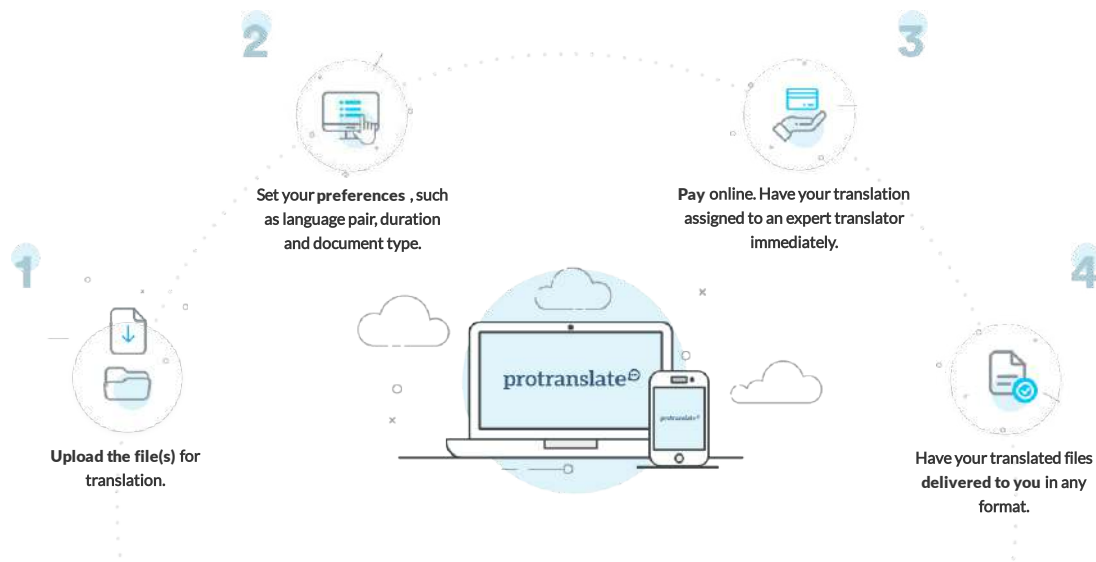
2

3

Set your preferences , such as language pair, duration and document type.

Pay online. Have your translation assigned to an expert translator immediately.

1

4

protranslate

protranslate

Upload the file(s) for translation.

Have your translated files delivered to you in any format.